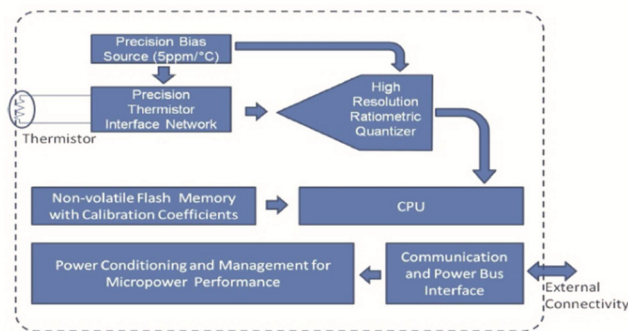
Precision Bias Source (5ppm/°C)

Precision Thermistor Interface Network

Thermistor

High Resolution Ratiometric Quantizer

Non-volatile Flash Memory with Calibration Coefficients

CPU

Power Conditioning and Management for Micropower Performance

Communication and Power Bus Interface

External Connectivity